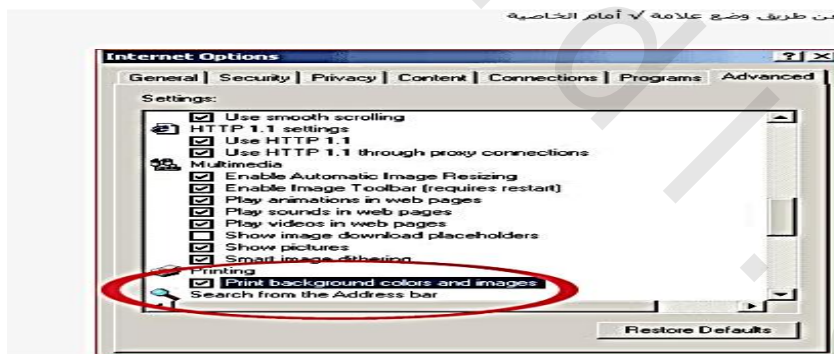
عن طريق وضع علامة √ أمام الخاصية

Internet Options
?
X
General | Security | Privacy | Content | Connections | Programs | Advanced
Settings:
Use smooth scrolling
HTTP 1.1 settings
Use HTTP 1.1
Use HTTP 1.1 through proxy connections
Multimedia
Enable Automatic Image Resizing
Enable Image Toolbar (requires restart)
Play animations in web pages
Play sounds in web pages
Play videos in web pages
Show image download placeholders
Show pictures
Smart image dithering
Printing
Print background colors and images
Search from the Address bar
Restore Defaults